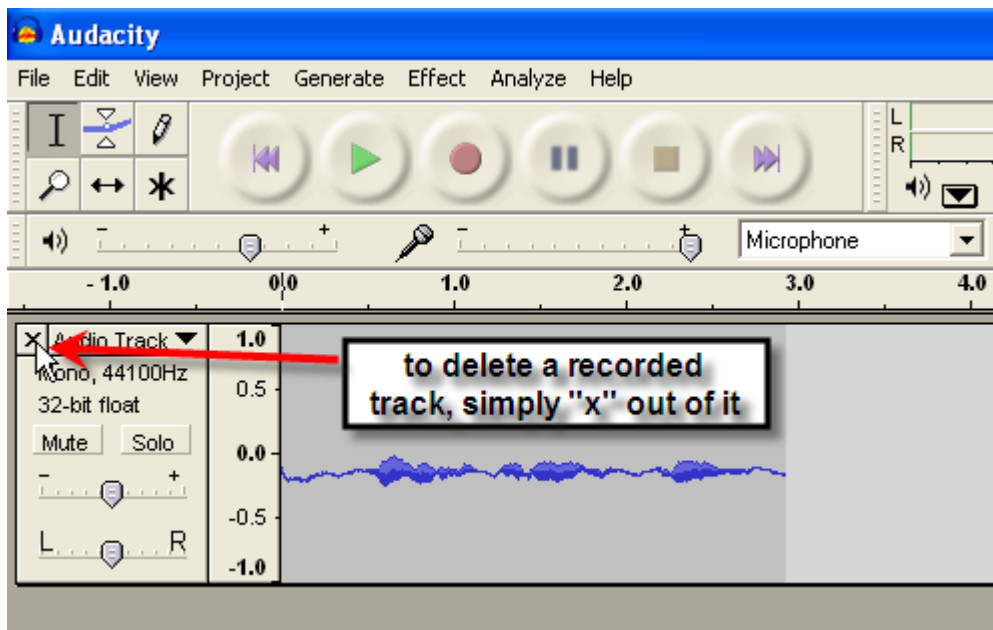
Audacity

File Edit View Project Generate Effect Analyze Help

L
R

Microphone

- 1.0 0.0 1.0 2.0 3.0 4.0

X Audio Track
Mono, 44100Hz
32-bit float
Mute Solo
- +
L R

1.0
0.5
0.0
-0.5
-1.0

to delete a recorded track, simply "x" out of it